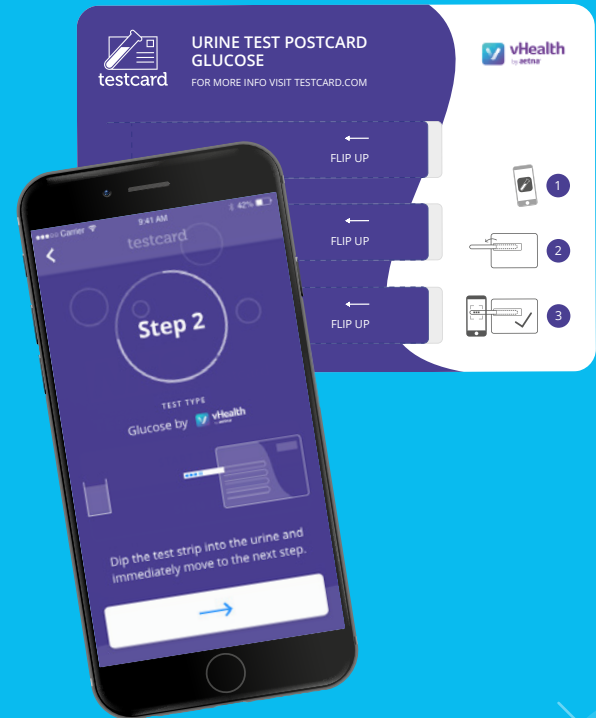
testcard

URINE TEST POSTCARD GLUCOSE

FOR MORE INFO VISIT TESTCARD.COM

vHealth by aetna

FLIP UP

1

FLIP UP

2

FLIP UP

3

Carrier 9:41 AM 42%

testcard

Step 2

TEST TYPE

Glucose by vHealth by aetna

Dip the test strip into the urine and immediately move to the next step.

→